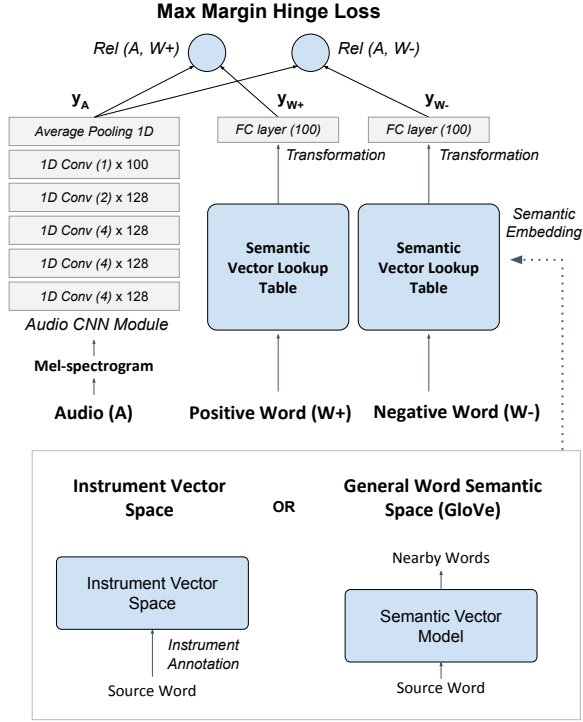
Max Margin Hinge Loss

Rel (A, W+)

Rel (A, W-)

$y_A$

$y_{W+}$

$y_{W-}$

Average Pooling 1D

1D Conv (1) x 100

1D Conv (2) x 128

1D Conv (4) x 128

1D Conv (4) x 128

1D Conv (4) x 128

Audio CNN Module

Mel-spectrogram

Audio (A)

FC layer (100)

Transformation

Semantic Vector Lookup Table

Positive Word (W+)

FC layer (100)

Transformation

Semantic Vector Lookup Table

Negative Word (W-)

Semantic Embedding

Instrument Vector Space

OR

General Word Semantic Space (GloVe)

Instrument Vector Space

Instrument Annotation

Source Word

Nearby Words

Semantic Vector Model

Source Word